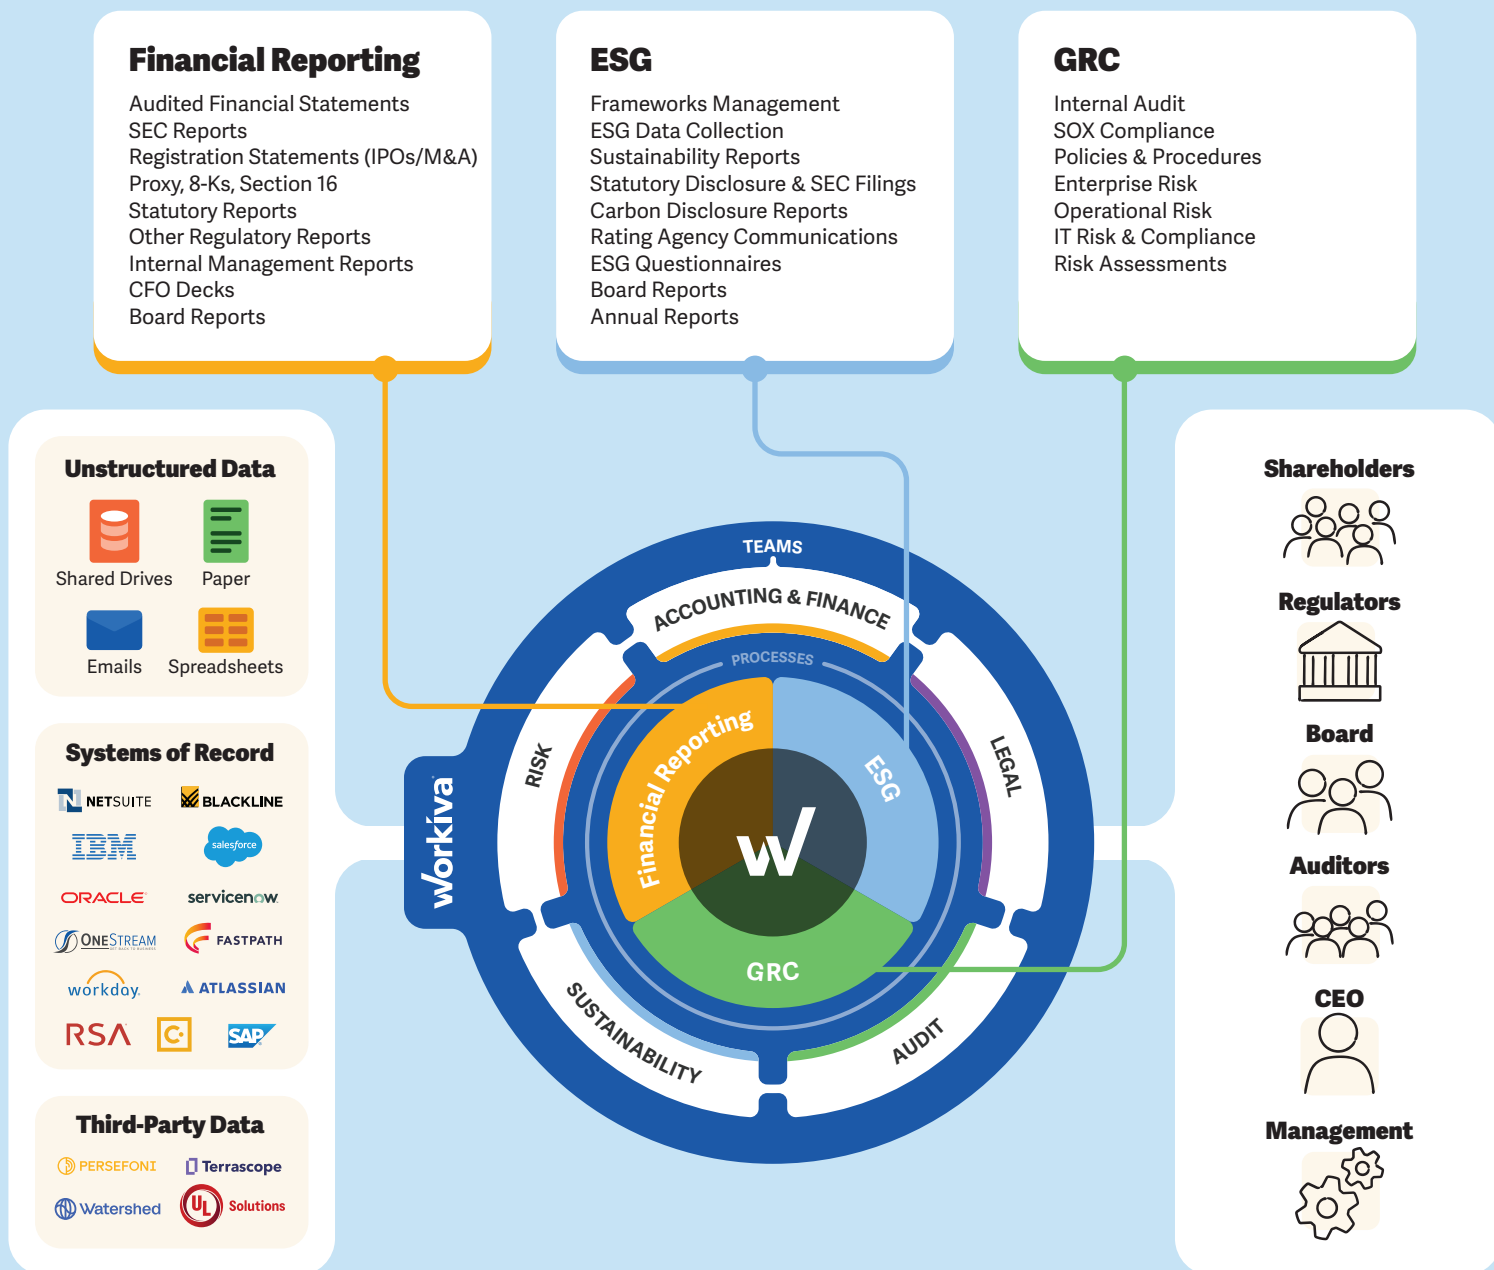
Financial Reporting
Audited Financial Statements
SEC Reports
Registration Statements (IPOs/M&A)
Proxy, 8-Ks, Section 16
Statutory Reports
Other Regulatory Reports
Internal Management Reports
CFO Decks
Board Reports

ESG
Frameworks Management
ESG Data Collection
Sustainability Reports
Statutory Disclosure & SEC Filings
Carbon Disclosure Reports
Rating Agency Communications
ESG Questionnaires
Board Reports
Annual Reports

GRC
Internal Audit
SOX Compliance
Policies & Procedures
Enterprise Risk
Operational Risk
IT Risk & Compliance
Risk Assessments

Unstructured Data
Shared Drives
Paper
Emails
Spreadsheets

Systems of Record
NETSUITE
BLACKLINE
IBM
salesforce
ORACLE
servicenow
ONESTREAM
FASTPATH
workday.
ATLASSIAN
RSA
SAP

Third-Party Data
PERSEFONI
Terrascope
Watershed
UL Solutions

TEAMS
ACCOUNTING & FINANCE
PROCESSES
RISK
LEGAL
SUSTAINABILITY
AUDIT
Financial Reporting
ESG
GRC
W
Workiva

Shareholders
Regulators
Board
Auditors
CEO
Management